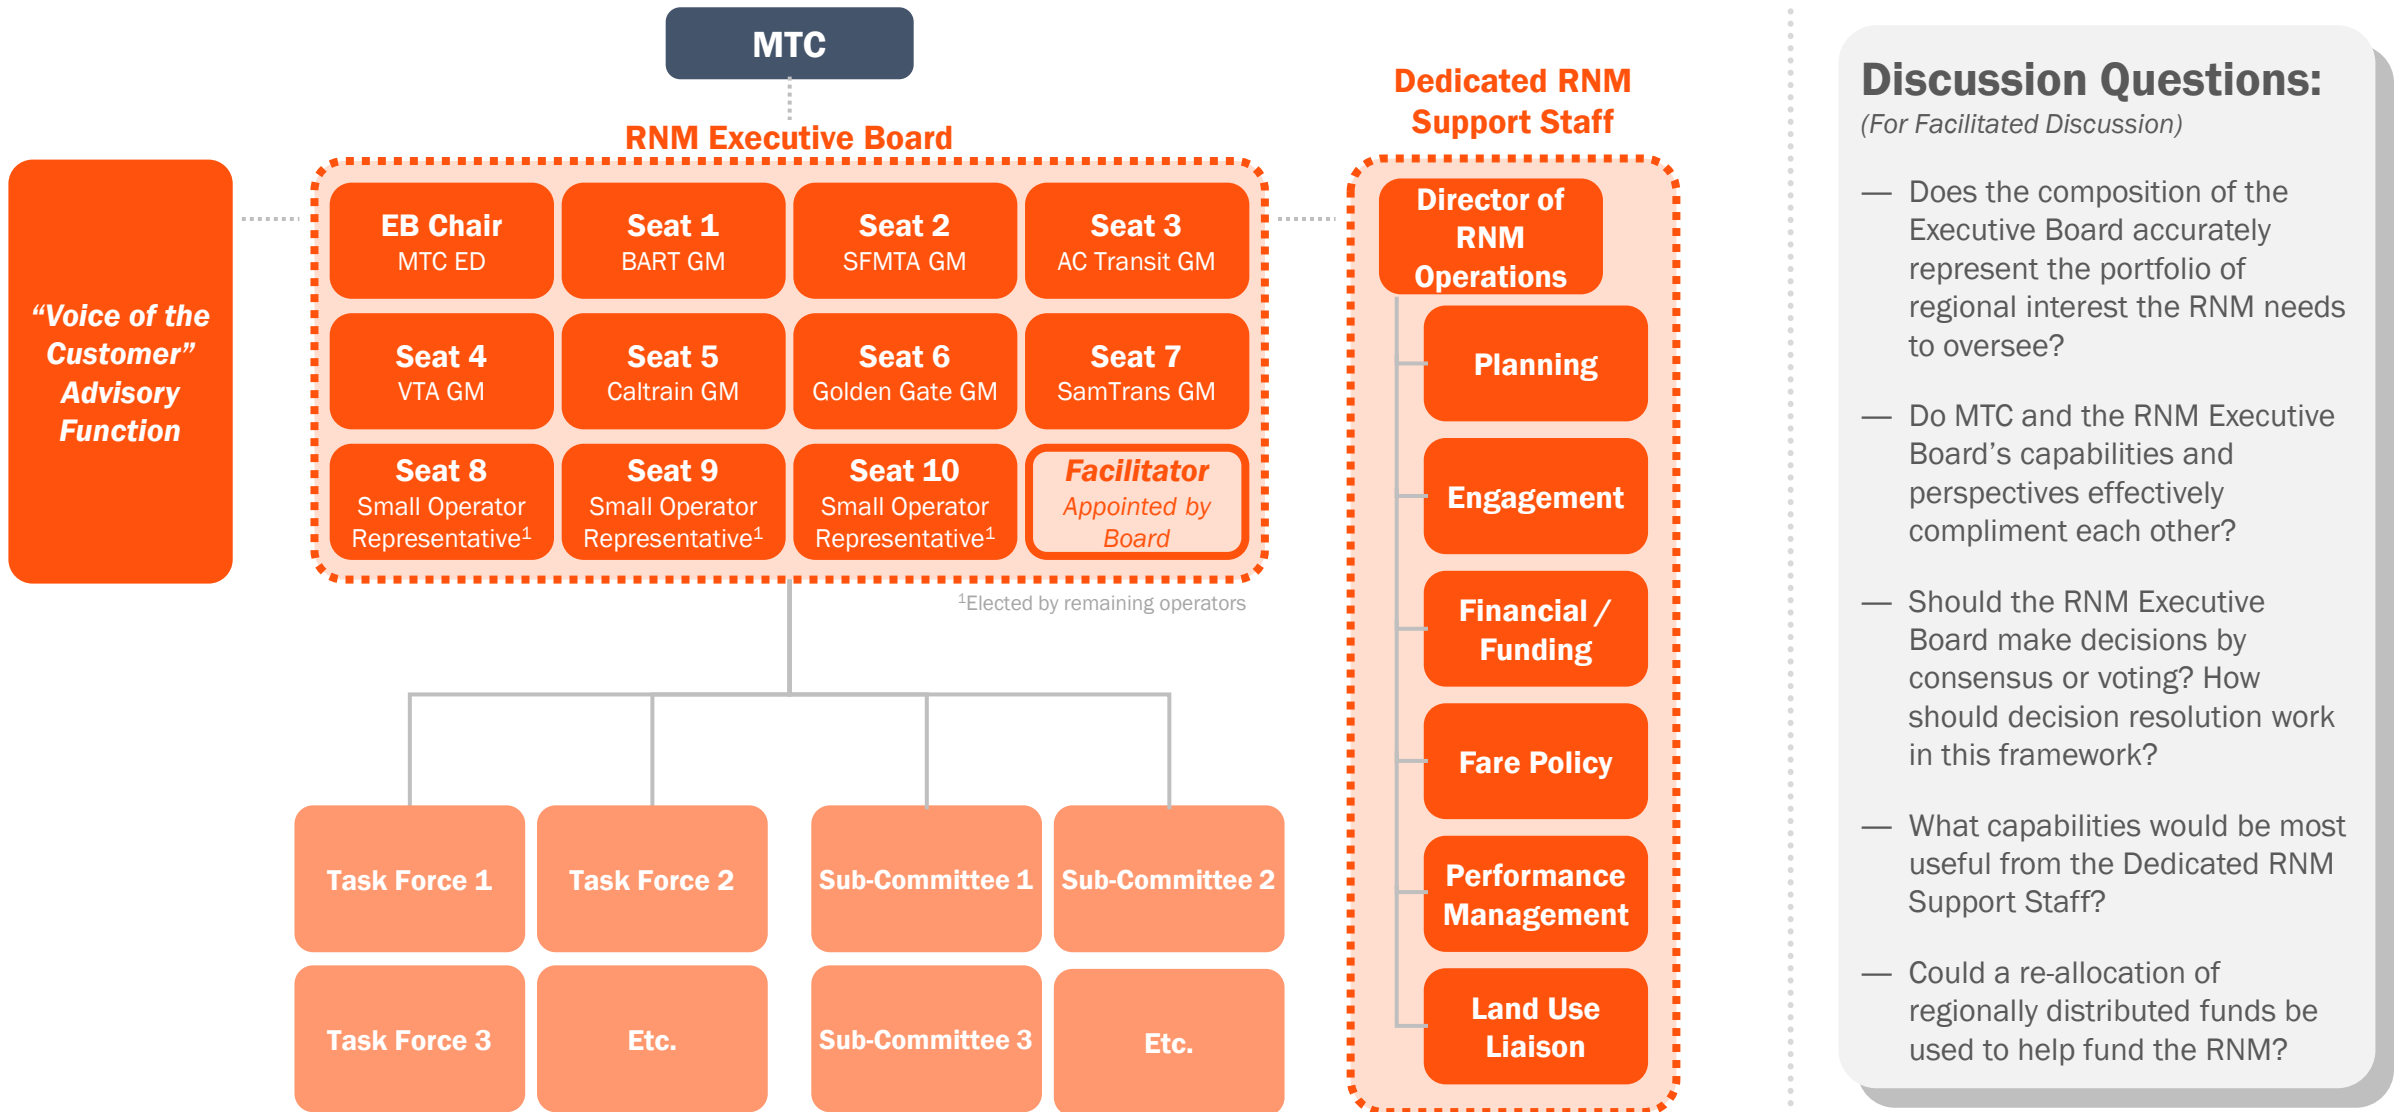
MTC

RNM Executive Board

“Voice of the Customer” Advisory Function

EB Chair
MTC ED

Seat 1
BART GM

Seat 2
SFMTA GM

Seat 3
AC Transit GM

Seat 4
VTA GM

Seat 5
Caltrain GM

Seat 6
Golden Gate GM

Seat 7
SamTrans GM

Seat 8
Small Operator Representative$^1$

Seat 9
Small Operator Representative$^1$

Seat 10
Small Operator Representative$^1$

Facilitator
Appointed by Board

$^1$Elected by remaining operators

Task Force 1

Task Force 2

Sub-Committee 1

Sub-Committee 2

Task Force 3

Etc.

Sub-Committee 3

Etc.

Dedicated RNM Support Staff

Director of RNM Operations

Planning

Engagement

Financial / Funding

Fare Policy

Performance Management

Land Use Liaison

Discussion Questions:
(For Facilitated Discussion)

— Does the composition of the Executive Board accurately represent the portfolio of regional interest the RNM needs to oversee?

— Do MTC and the RNM Executive Board’s capabilities and perspectives effectively compliment each other?

— Should the RNM Executive Board make decisions by consensus or voting? How should decision resolution work in this framework?

— What capabilities would be most useful from the Dedicated RNM Support Staff?

— Could a re-allocation of regionally distributed funds be used to help fund the RNM?